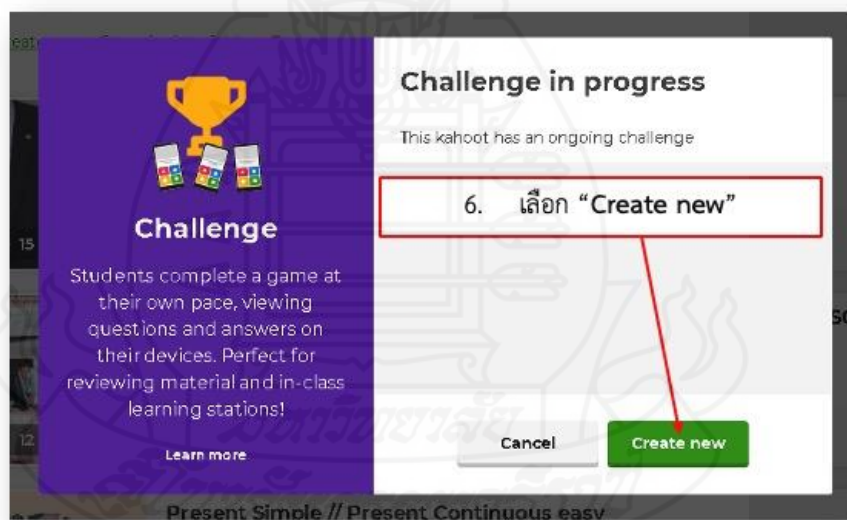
Challenge

Students complete a game at their own pace, viewing questions and answers on their devices. Perfect for reviewing material and in-class learning stations!

Learn more

Challenge in progress

This kahoot has an ongoing challenge

6. เลือก "Create new"

Cancel

Create new

15

12

Present Simple // Present Continuous easy